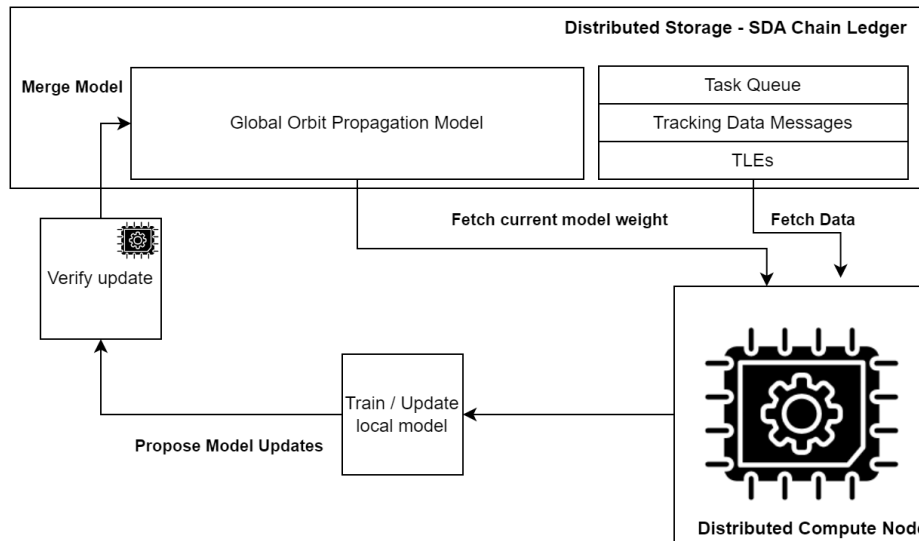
Distributed Storage - SDA Chain Ledger

Merge Model

Global Orbit Propagation Model

Task Queue

Tracking Data Messages

TLEs

Fetch current model weight

Fetch Data

Verify update

Train / Update local model

Propose Model Updates

Distributed Compute Nod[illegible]